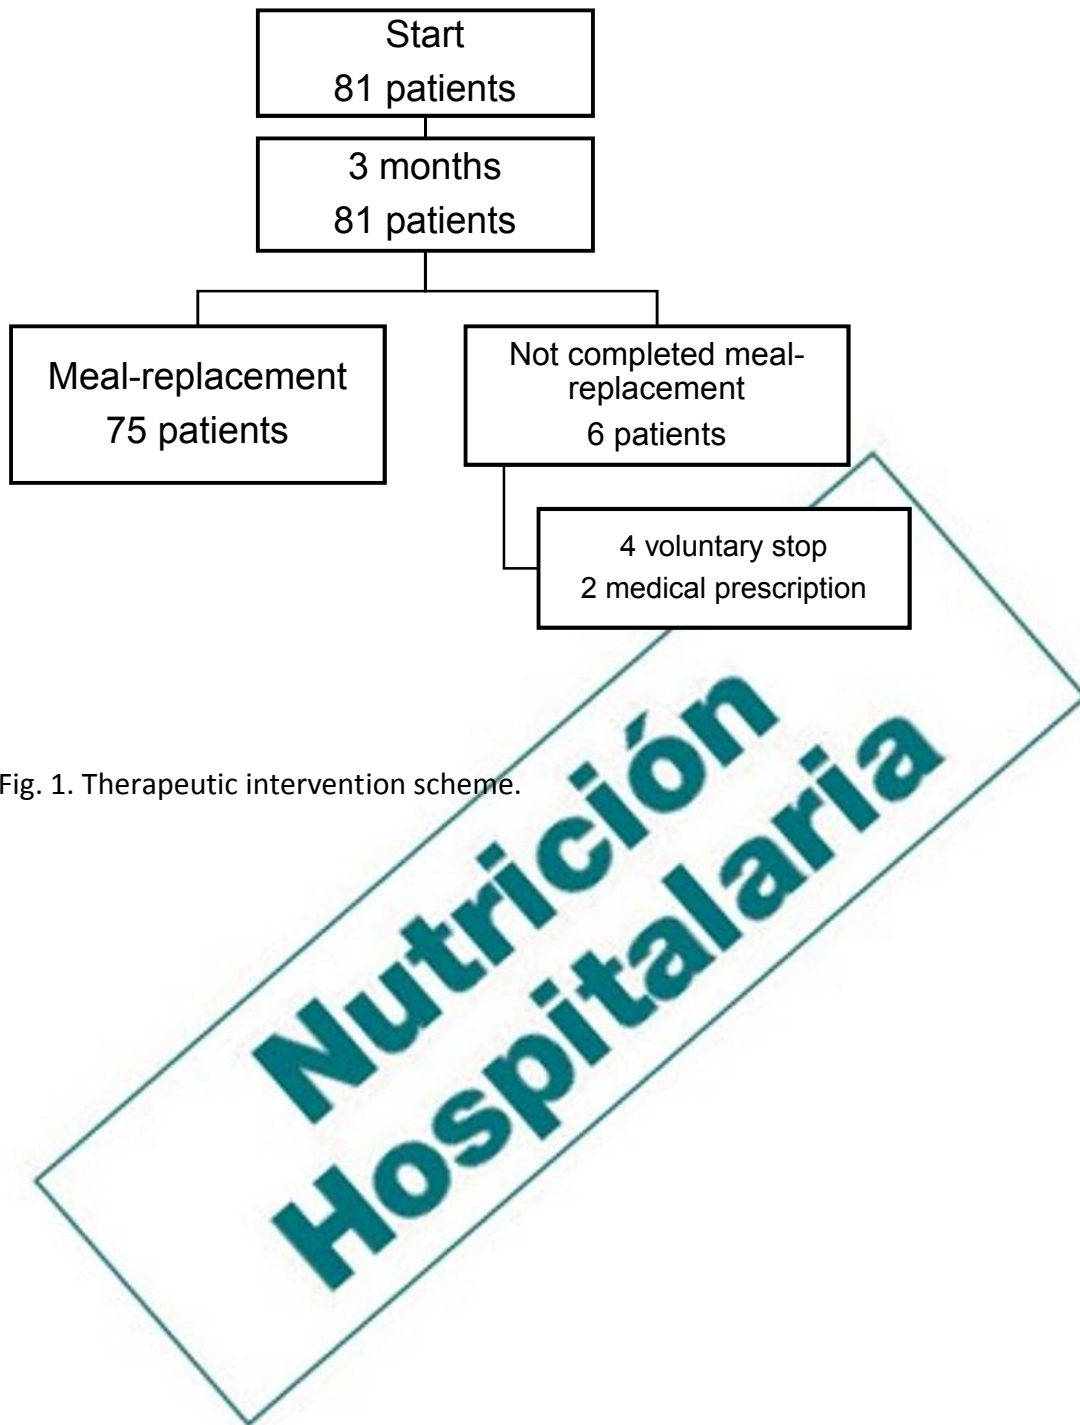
Start
81 patients

3 months
81 patients

Meal-replacement
75 patients

Not completed meal-replacement
6 patients

4 voluntary stop
2 medical prescription

Fig. 1. Therapeutic intervention scheme.

Nutrición Hospitalaria